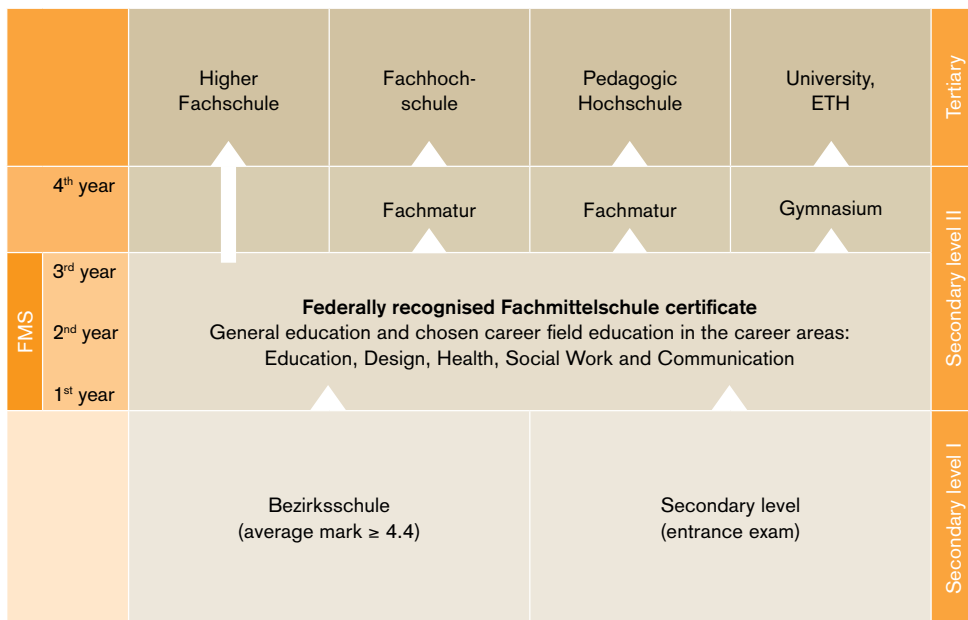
Higher Fachschule

Fachhochschule

Pedagogic Hochschule

University, ETH

Tertiary

4$^{th}$ year

Fachmatur

Fachmatur

Gymnasium

FMS

3$^{rd}$ year

2$^{nd}$ year

1$^{st}$ year

**Federally recognised Fachmittelschule certificate**
General education and chosen career field education in the career areas: Education, Design, Health, Social Work and Communication

Secondary level II

Bezirksschule
(average mark ≥ 4.4)

Secondary level
(entrance exam)

Secondary level I